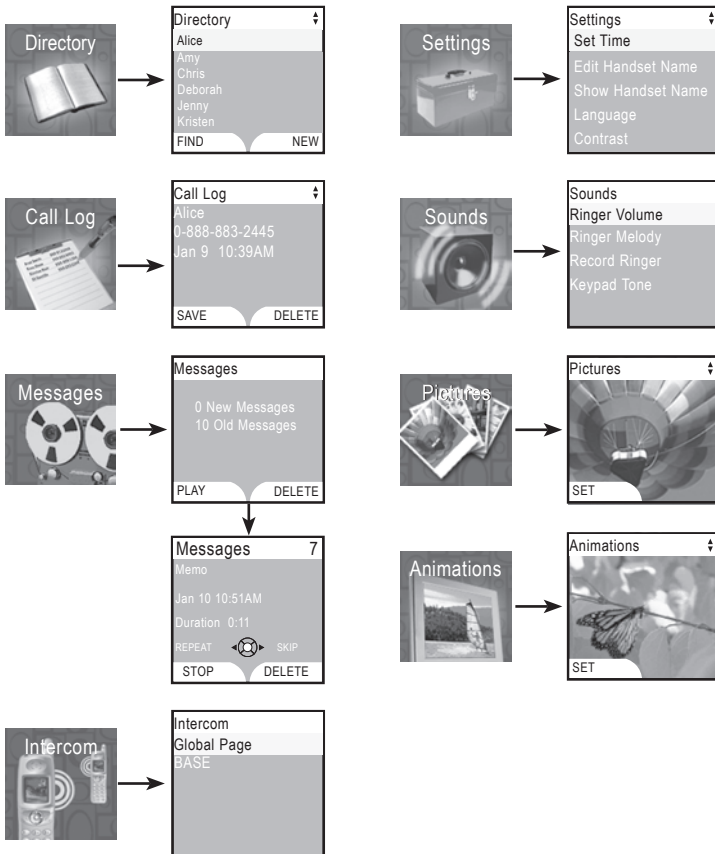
Directory

Directory
Alice
Amy
Chris
Deborah
Jenny
Kristen
FIND NEW

Settings

Settings
Set Time
Edit Handset Name
Show Handset Name
Language
Contrast

Call Log

Call Log
Alice
0-888-883-2445
Jan 9 10:39AM
SAVE DELETE

Sounds

Sounds
Ringer Volume
Ringer Melody
Record Ringer
Keypad Tone

Messages

Messages
0 New Messages
10 Old Messages
PLAY DELETE

Pictures

Pictures
SET

Messages 7
Memo
Jan 10 10:51AM
Duration 0:11
REPEAT SKIP
STOP DELETE

Animations

Animations
SET

Intercom

Intercom
Global Page
BASE